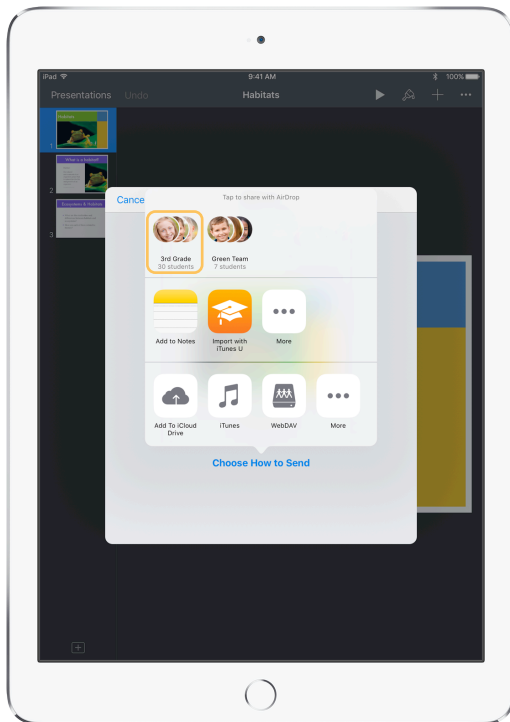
iPad 9:41 AM 100%

Presentations Undo Habitats

Habitats

1

What is a habitat?

2

Ecosystems & Habitats

3

Cance

Tap to share with AirDrop

3rd Grade
30 students

Green Team
7 students

Add to Notes

Import with iTunes U

More

Add To iCloud Drive

iTunes

WebDAV

More

Choose How to Send